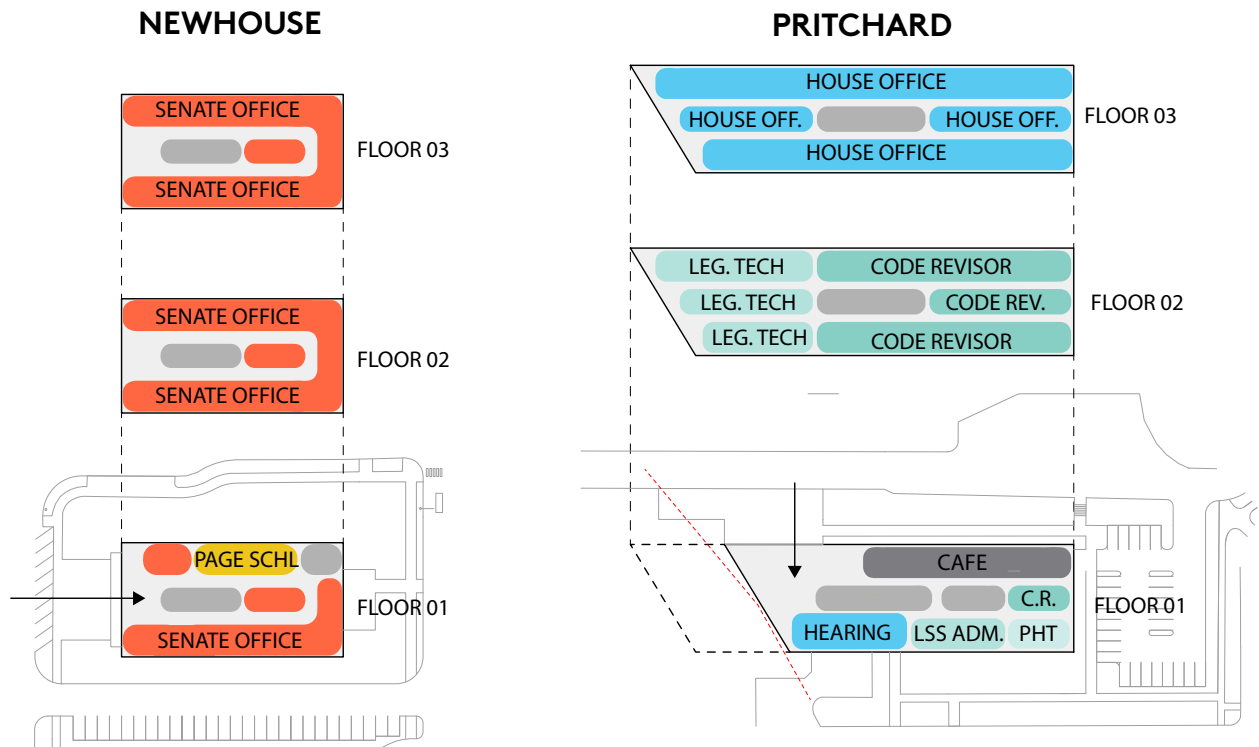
NEWHOUSE

SENATE OFFICE
SENATE OFFICE
FLOOR 03

SENATE OFFICE
SENATE OFFICE
FLOOR 02

PAGE SCHL
SENATE OFFICE
FLOOR 01

PRITCHARD

HOUSE OFFICE
HOUSE OFF.
HOUSE OFF.
HOUSE OFFICE
FLOOR 03

LEG. TECH
CODE REVISOR
LEG. TECH
CODE REV.
LEG. TECH
CODE REVISOR
FLOOR 02

CAFE
C.R.
HEARING
LSS ADM.
PHT
FLOOR 01